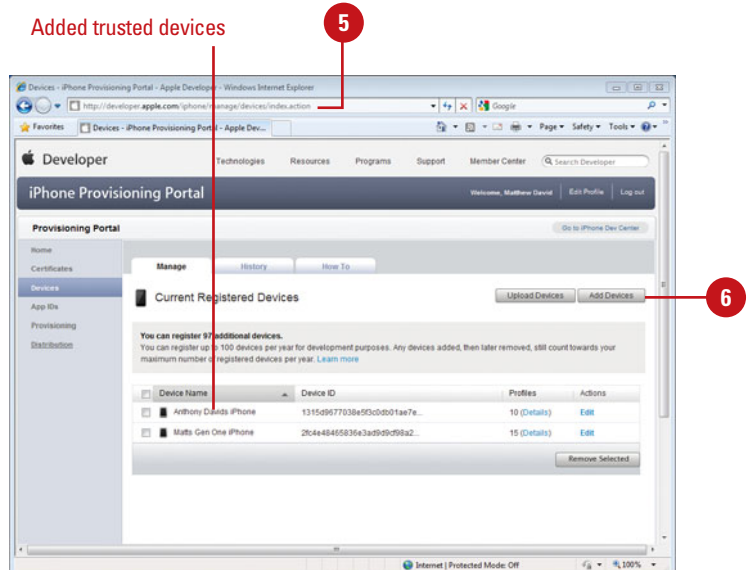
Added trusted devices

5

Devices - iPhone Provisioning Portal - Apple Developer - Windows Internet Explorer

http://developer.apple.com/iphone/manage/devices/index.action

Google

Favorites

Devices - iPhone Provisioning Portal - Apple Dev...

Page ▾ Safety ▾ Tools ▾

Developer

Technologies Resources Programs Support Member Center

Search Developer

iPhone Provisioning Portal

Welcome, Matthew David | Edit Profile | Log out

Provisioning Portal

Go to iPhone Dev Center

Home
Certificates
Devices
App IDs
Provisioning
Distribution

Manage History How To

Current Registered Devices

Upload Devices Add Devices

6

You can register 97 additional devices.
You can register up to 100 devices per year for development purposes. Any devices added, then later removed, still count towards your maximum number of registered devices per year. Learn more

| | Device Name | Device ID | Profiles | Actions |
|---|---|---|---|---|
| | Anthony Davids iPhone | 1315d9677038e5f3c0db01ae7e... | 10 (Details) | Edit |
| | Matts Gen One iPhone | 2fc4e48465836e3ad9d9cf98a2... | 15 (Details) | Edit |

Remove Selected

Internet | Protected Mode: Off

100%